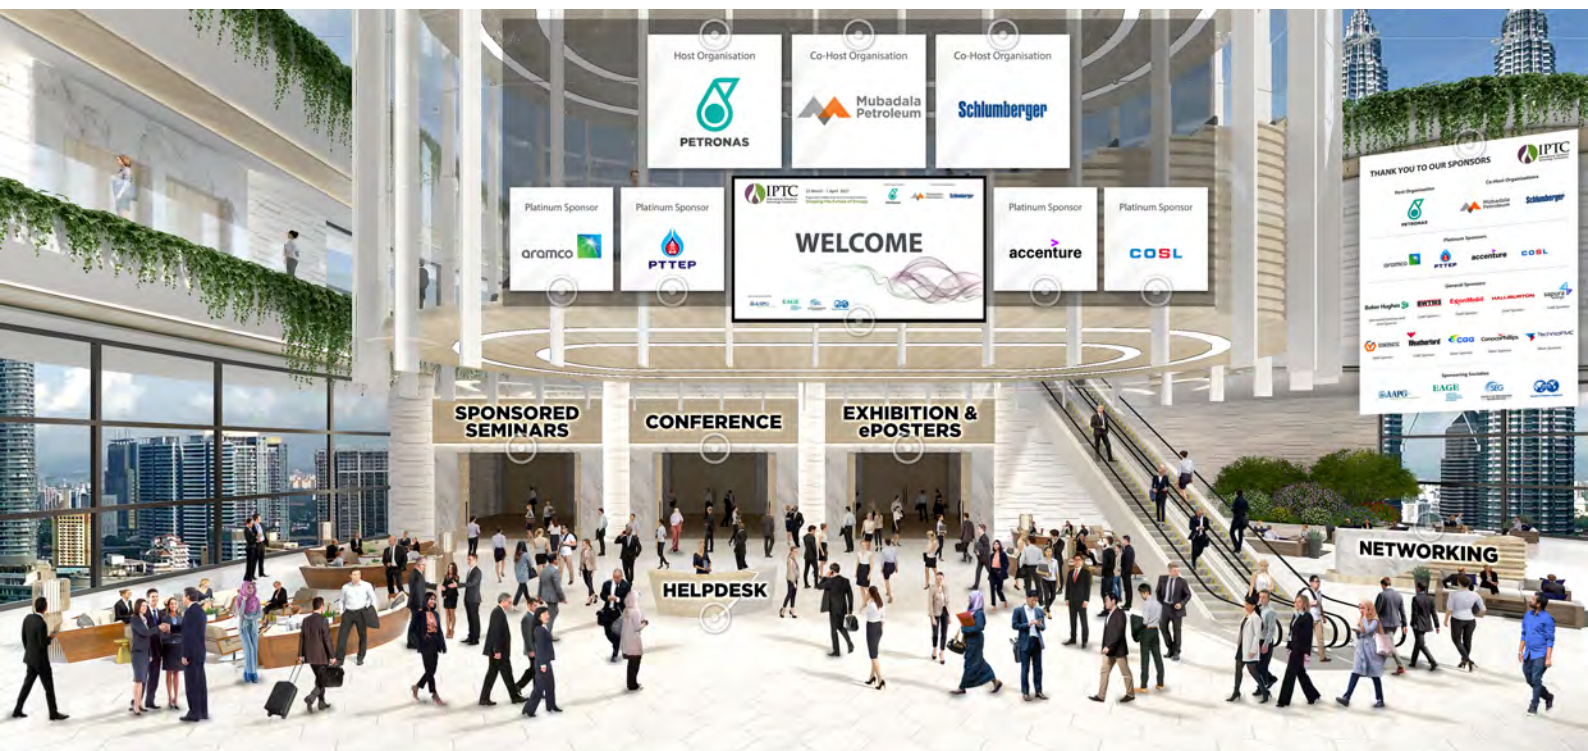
Host Organisation
PETRONAS

Co-Host Organisation
Mubadala Petroleum

Co-Host Organisation
Schlumberger

Platinum Sponsor
aramco

Platinum Sponsor
PTTEP

IPTC
WELCOME

Platinum Sponsor
accenture

Platinum Sponsor
COSL

THANK YOU TO OUR SPONSORS
IPTC
PETRONAS
Mubadala Petroleum
Schlumberger
aramco
PTTEP
accenture
COSL
Baker Hughes
ExxonMobil
HALLIBURTON
Weatherford
CGG
ConocoPhillips
TechnipFMC
AAPG
EAGE
SEG

SPONSORED SEMINARS

CONFERENCE

EXHIBITION & ePOSTERS

HELPDESK

NETWORKING